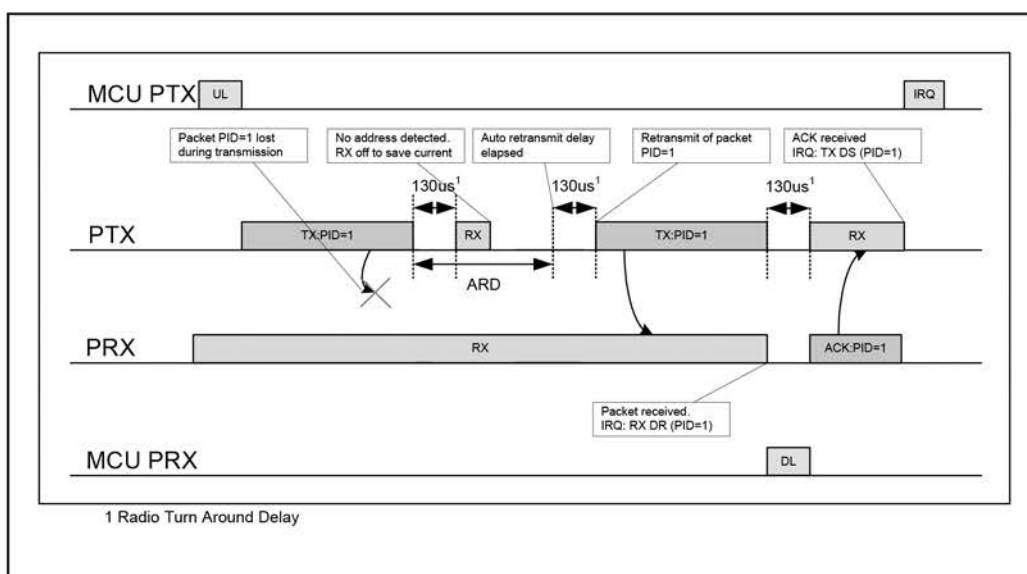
MCU PTX
UL
IRQ

Packet PID=1 lost during transmission

No address detected. RX off to save current

Auto retransmit delay elapsed

Retransmit of packet PID=1

ACK received IRQ: TX DS (PID=1)

$130us^1$
$130us^1$
$130us^1$

PTX
TX:PID=1
RX
TX:PID=1
RX

ARD

PRX
RX
ACK:PID=1

Packet received. IRQ: RX DR (PID=1)

MCU PRX
DL

1 Radio Turn Around Delay